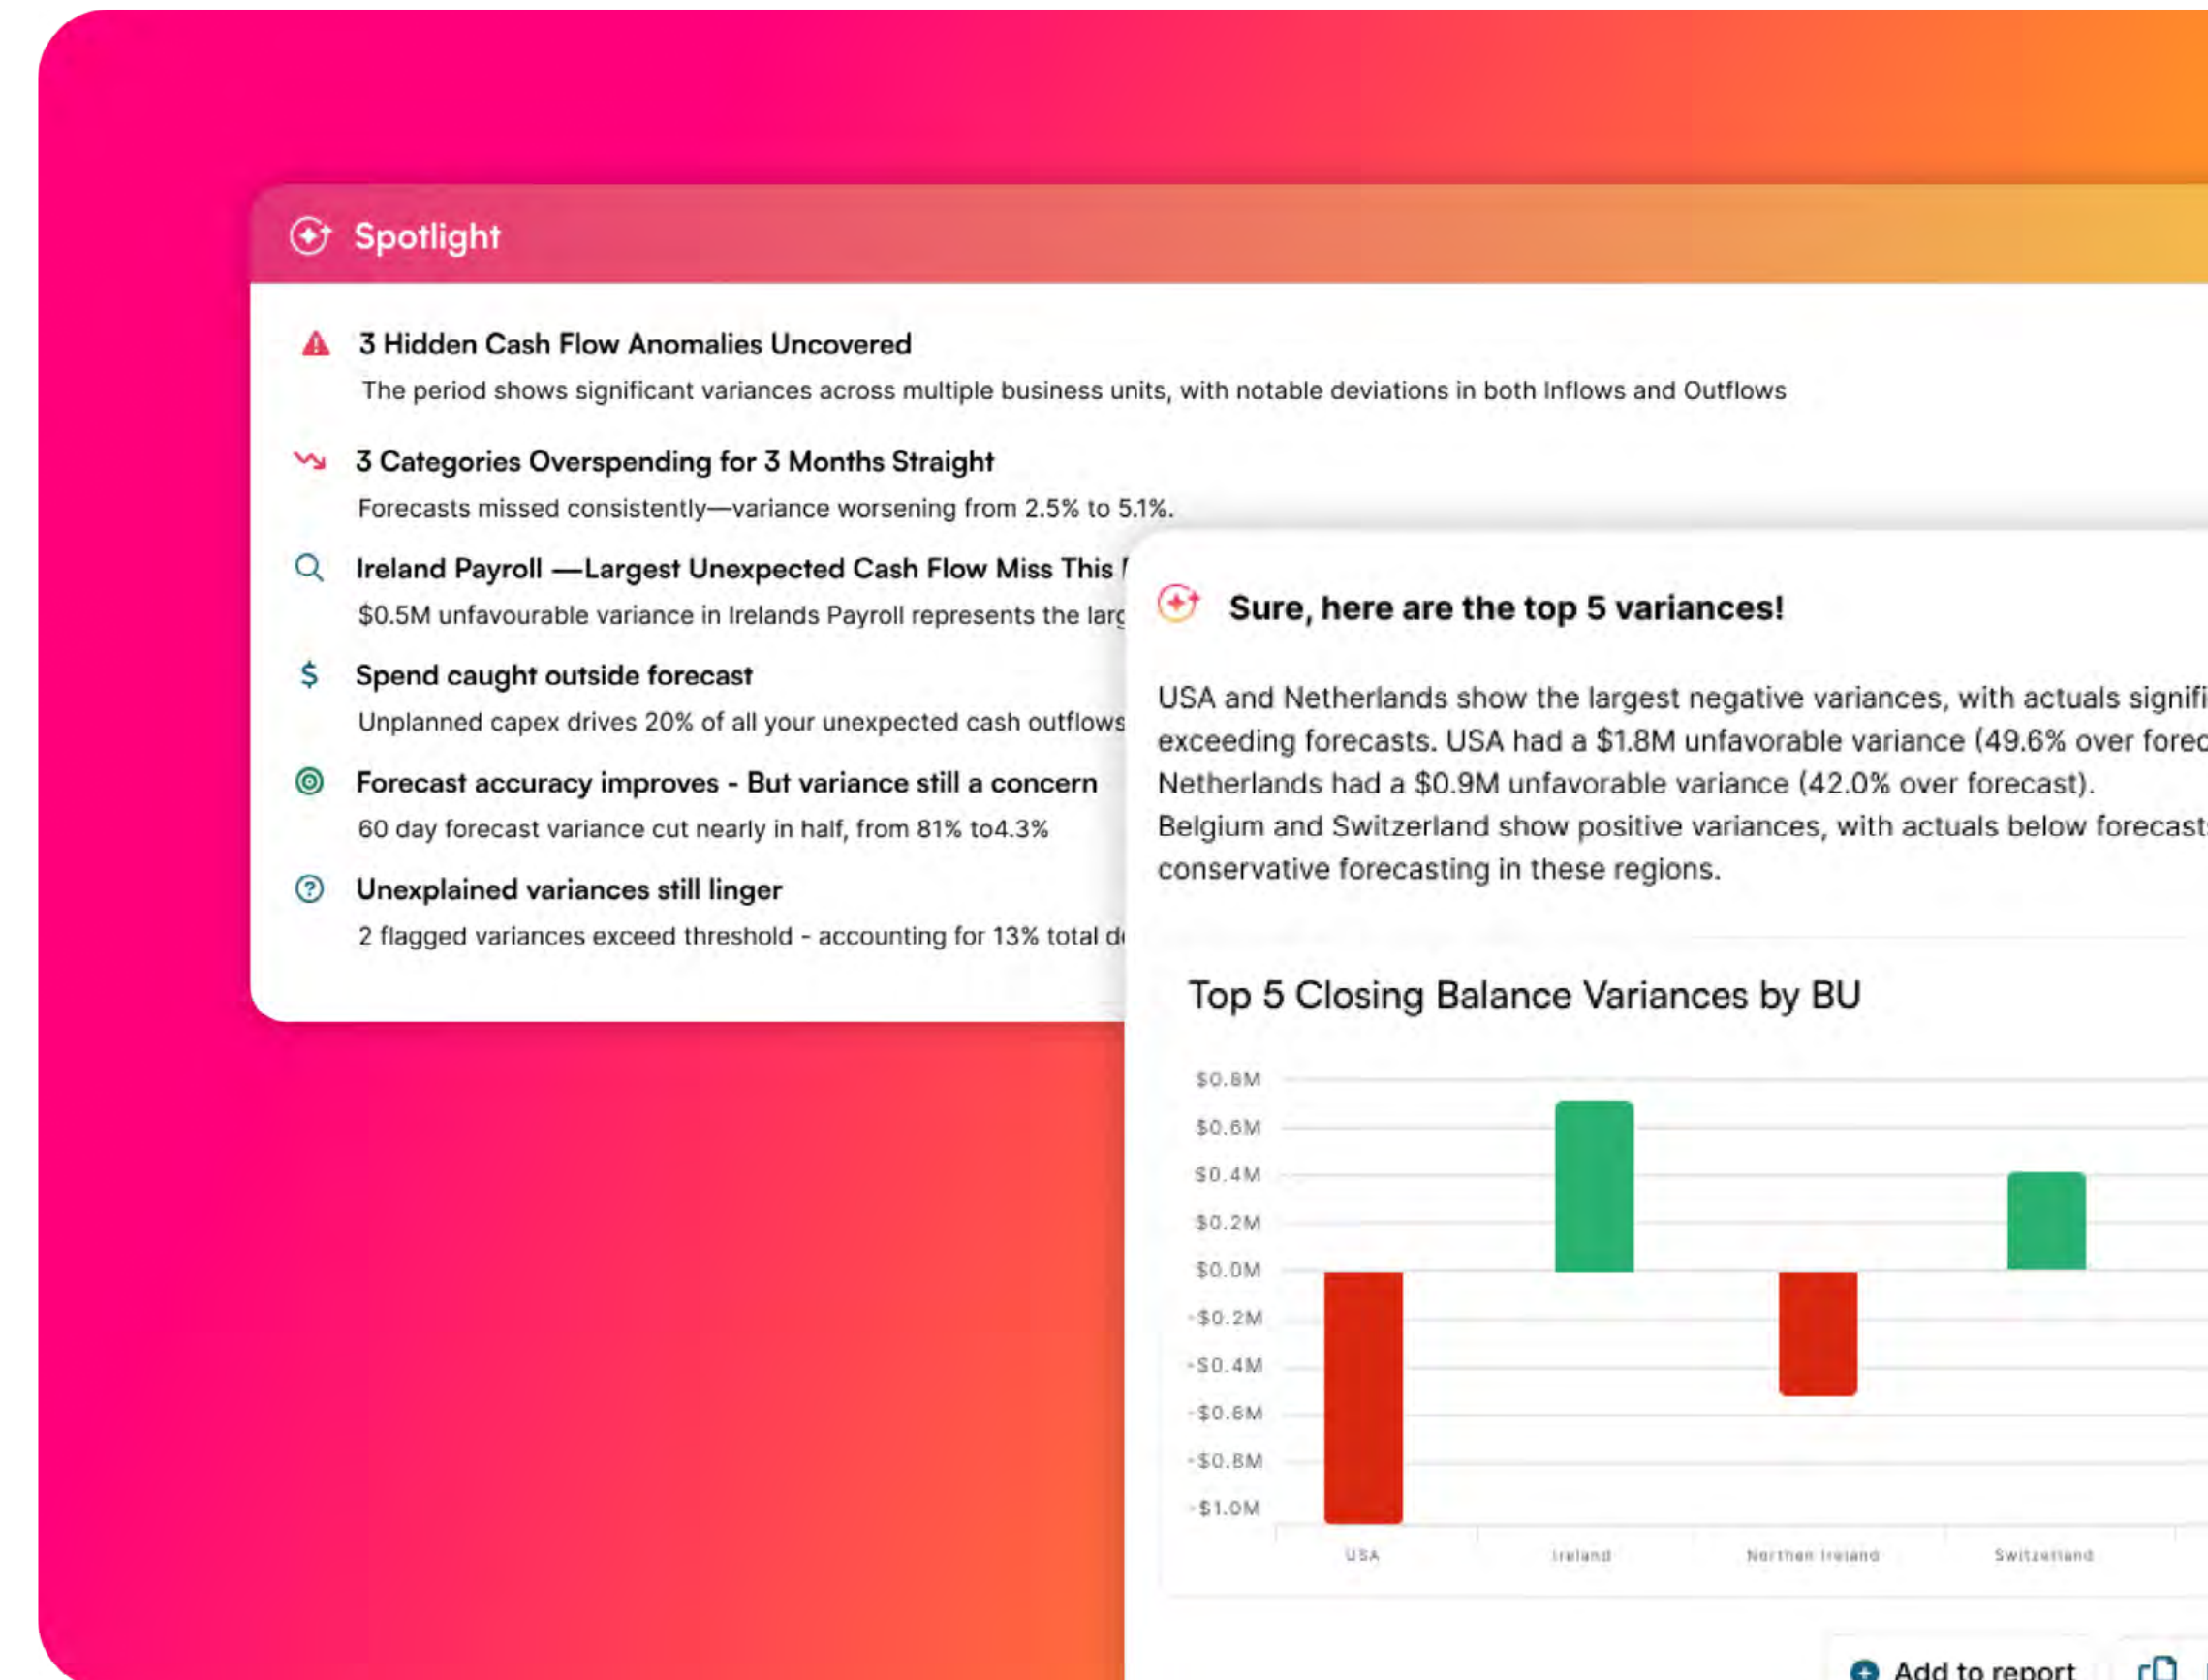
Spotlight

3 Hidden Cash Flow Anomalies Uncovered
The period shows significant variances across multiple business units, with notable deviations in both Inflows and Outflows

3 Categories Overspending for 3 Months Straight
Forecasts missed consistently—variance worsening from 2.5% to 5.1%.

Ireland Payroll —Largest Unexpected Cash Flow Miss This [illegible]
$0.5M unfavourable variance in Irelands Payroll represents the larg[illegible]

Spend caught outside forecast
Unplanned capex drives 20% of all your unexpected cash outflows

Forecast accuracy improves - But variance still a concern
60 day forecast variance cut nearly in half, from 81% to4.3%

Unexplained variances still linger
2 flagged variances exceed threshold - accounting for 13% total d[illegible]

Sure, here are the top 5 variances!

USA and Netherlands show the largest negative variances, with actuals signifi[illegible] exceeding forecasts. USA had a $1.8M unfavorable variance (49.6% over forec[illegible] Netherlands had a $0.9M unfavorable variance (42.0% over forecast). Belgium and Switzerland show positive variances, with actuals below forecast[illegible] conservative forecasting in these regions.

Top 5 Closing Balance Variances by BU

$0.8M
$0.6M
$0.4M
$0.2M
$0.0M
-$0.2M
-$0.4M
-$0.6M
-$0.8M
-$1.0M

USA
Ireland
Northen Ireland
Switzerland

Add to report